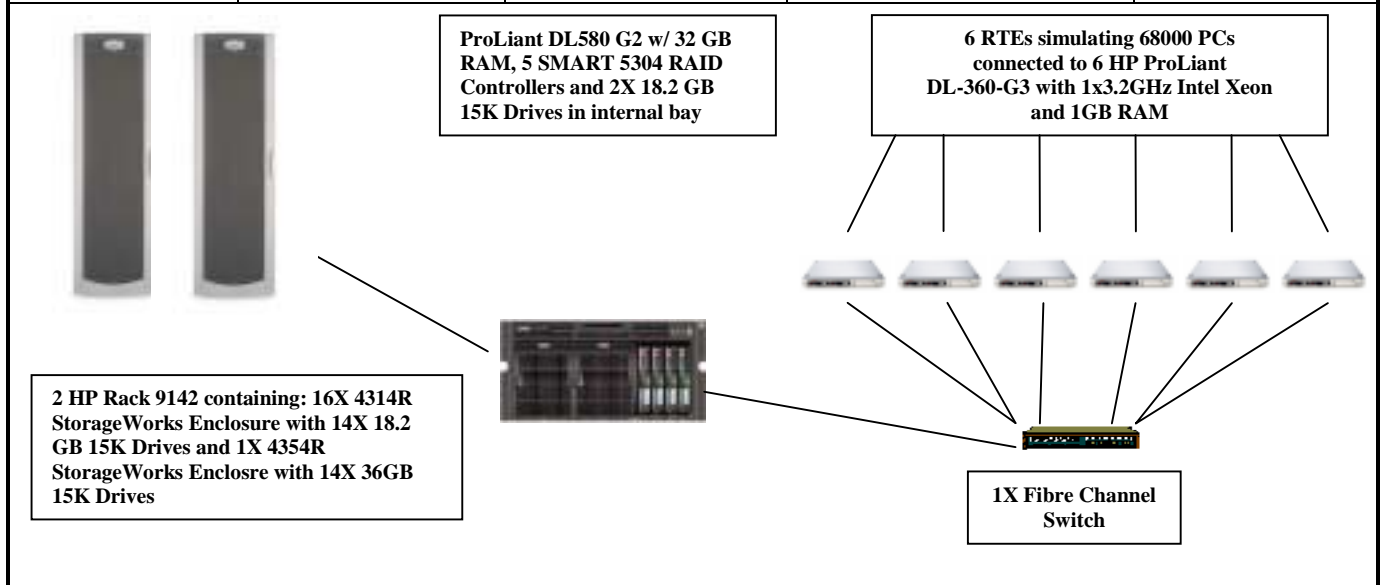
ProLiant DL580 G2 w/ 32 GB RAM, 5 SMART 5304 RAID Controllers and 2X 18.2 GB 15K Drives in internal bay

6 RTEs simulating 68000 PCs connected to 6 HP ProLiant DL-360-G3 with 1x3.2GHz Intel Xeon and 1GB RAM

2 HP Rack 9142 containing: 16X 4314R StorageWorks Enclosure with 14X 18.2 GB 15K Drives and 1X 4354R StorageWorks Enclosre with 14X 36GB 15K Drives

1X Fibre Channel Switch